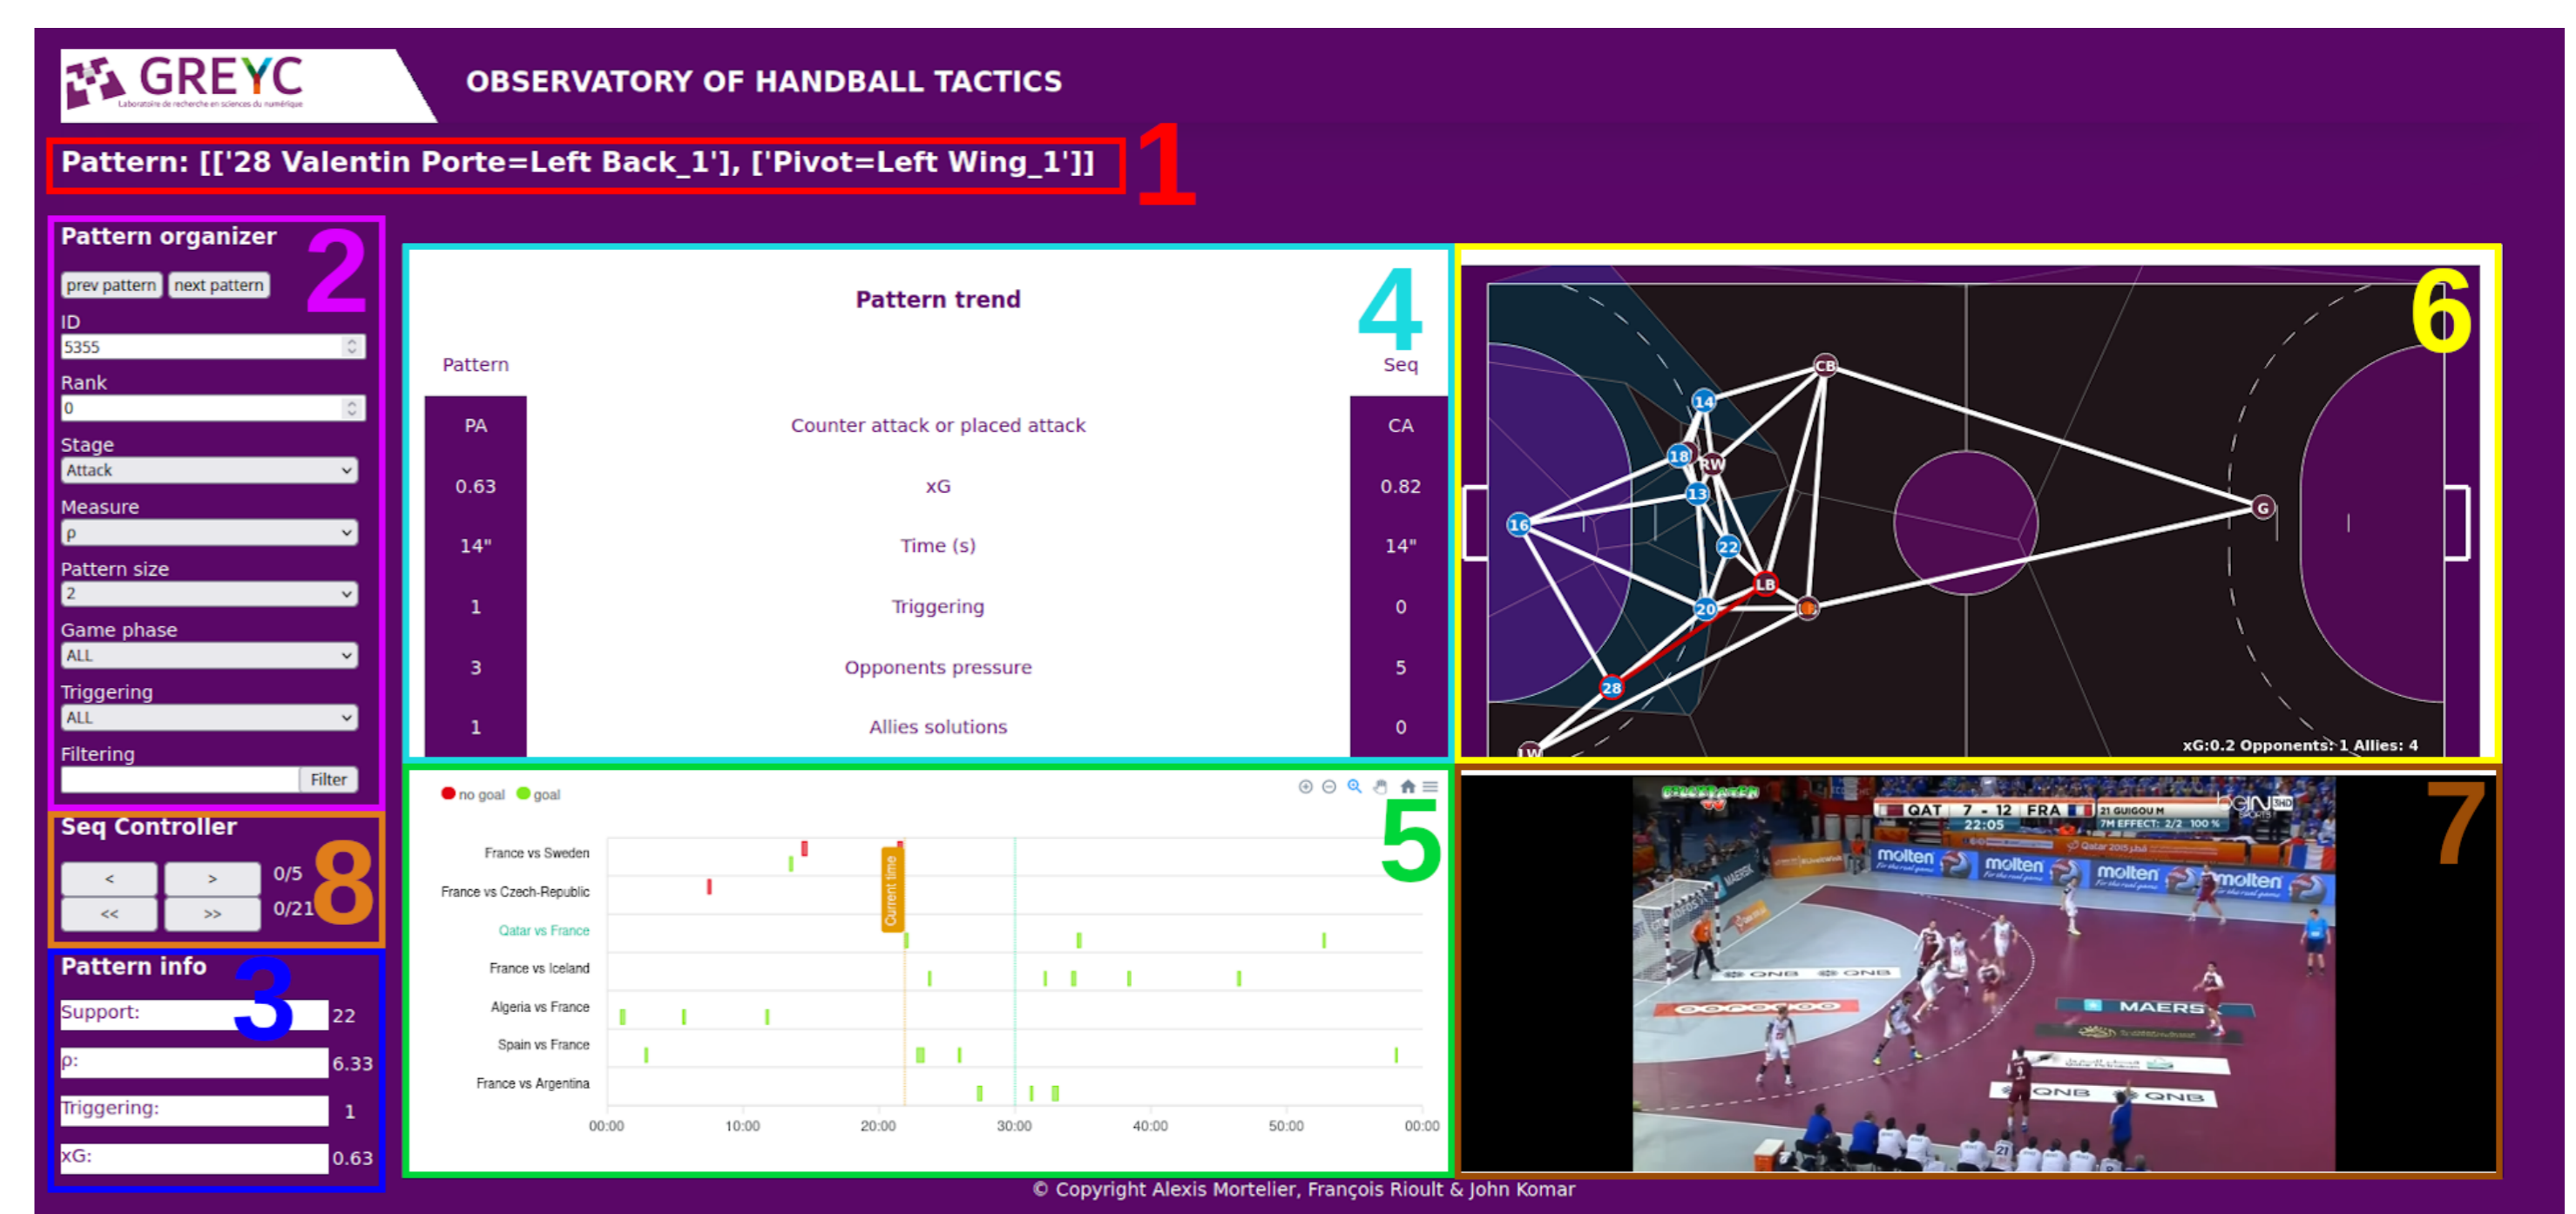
GREYC
Laboratoire de recherche en sciences du numérique

OBSERVATORY OF HANDBALL TACTICS

Pattern: [['28 Valentin Porte=Left Back_1'], ['Pivot=Left Wing_1']]

1

Pattern organizer

2

prev pattern next pattern

ID
5355

Rank
0

Stage
Attack

Measure
ρ

Pattern size
2

Game phase
ALL

Triggering
ALL

Filtering
Filter

Seq Controller

8

< > 0/5
<< >> 0/21

Pattern info

3

Support: 22
ρ: 6.33
Triggering: 1
xG: 0.63

Pattern trend

4

| Pattern | | Seq |
|---|---|---|
| PA | Counter attack or placed attack | CA |
| 0.63 | xG | 0.82 |
| 14" | Time (s) | 14" |
| 1 | Triggering | 0 |
| 3 | Opponents pressure | 5 |
| 1 | Allies solutions | 0 |

6

CB 14 18 RW 13 16 22 LB 20 28 LW G

xG:0.2 Opponents: 1 Allies: 4

no goal goal

5

France vs Sweden
France vs Czech-Republic
Qatar vs France
France vs Iceland
Algeria vs France
Spain vs France
France vs Argentina

Current time

00:00 10:00 20:00 30:00 40:00 50:00 00:00

7

QAT 7 - 12 FRA 22:05
21 GUIGOU M
7M EFFECT: 2/2 100 %
molten molten molten molten
MAERS
QNB QNB

© Copyright Alexis Mortelier, François Rioult & John Komar